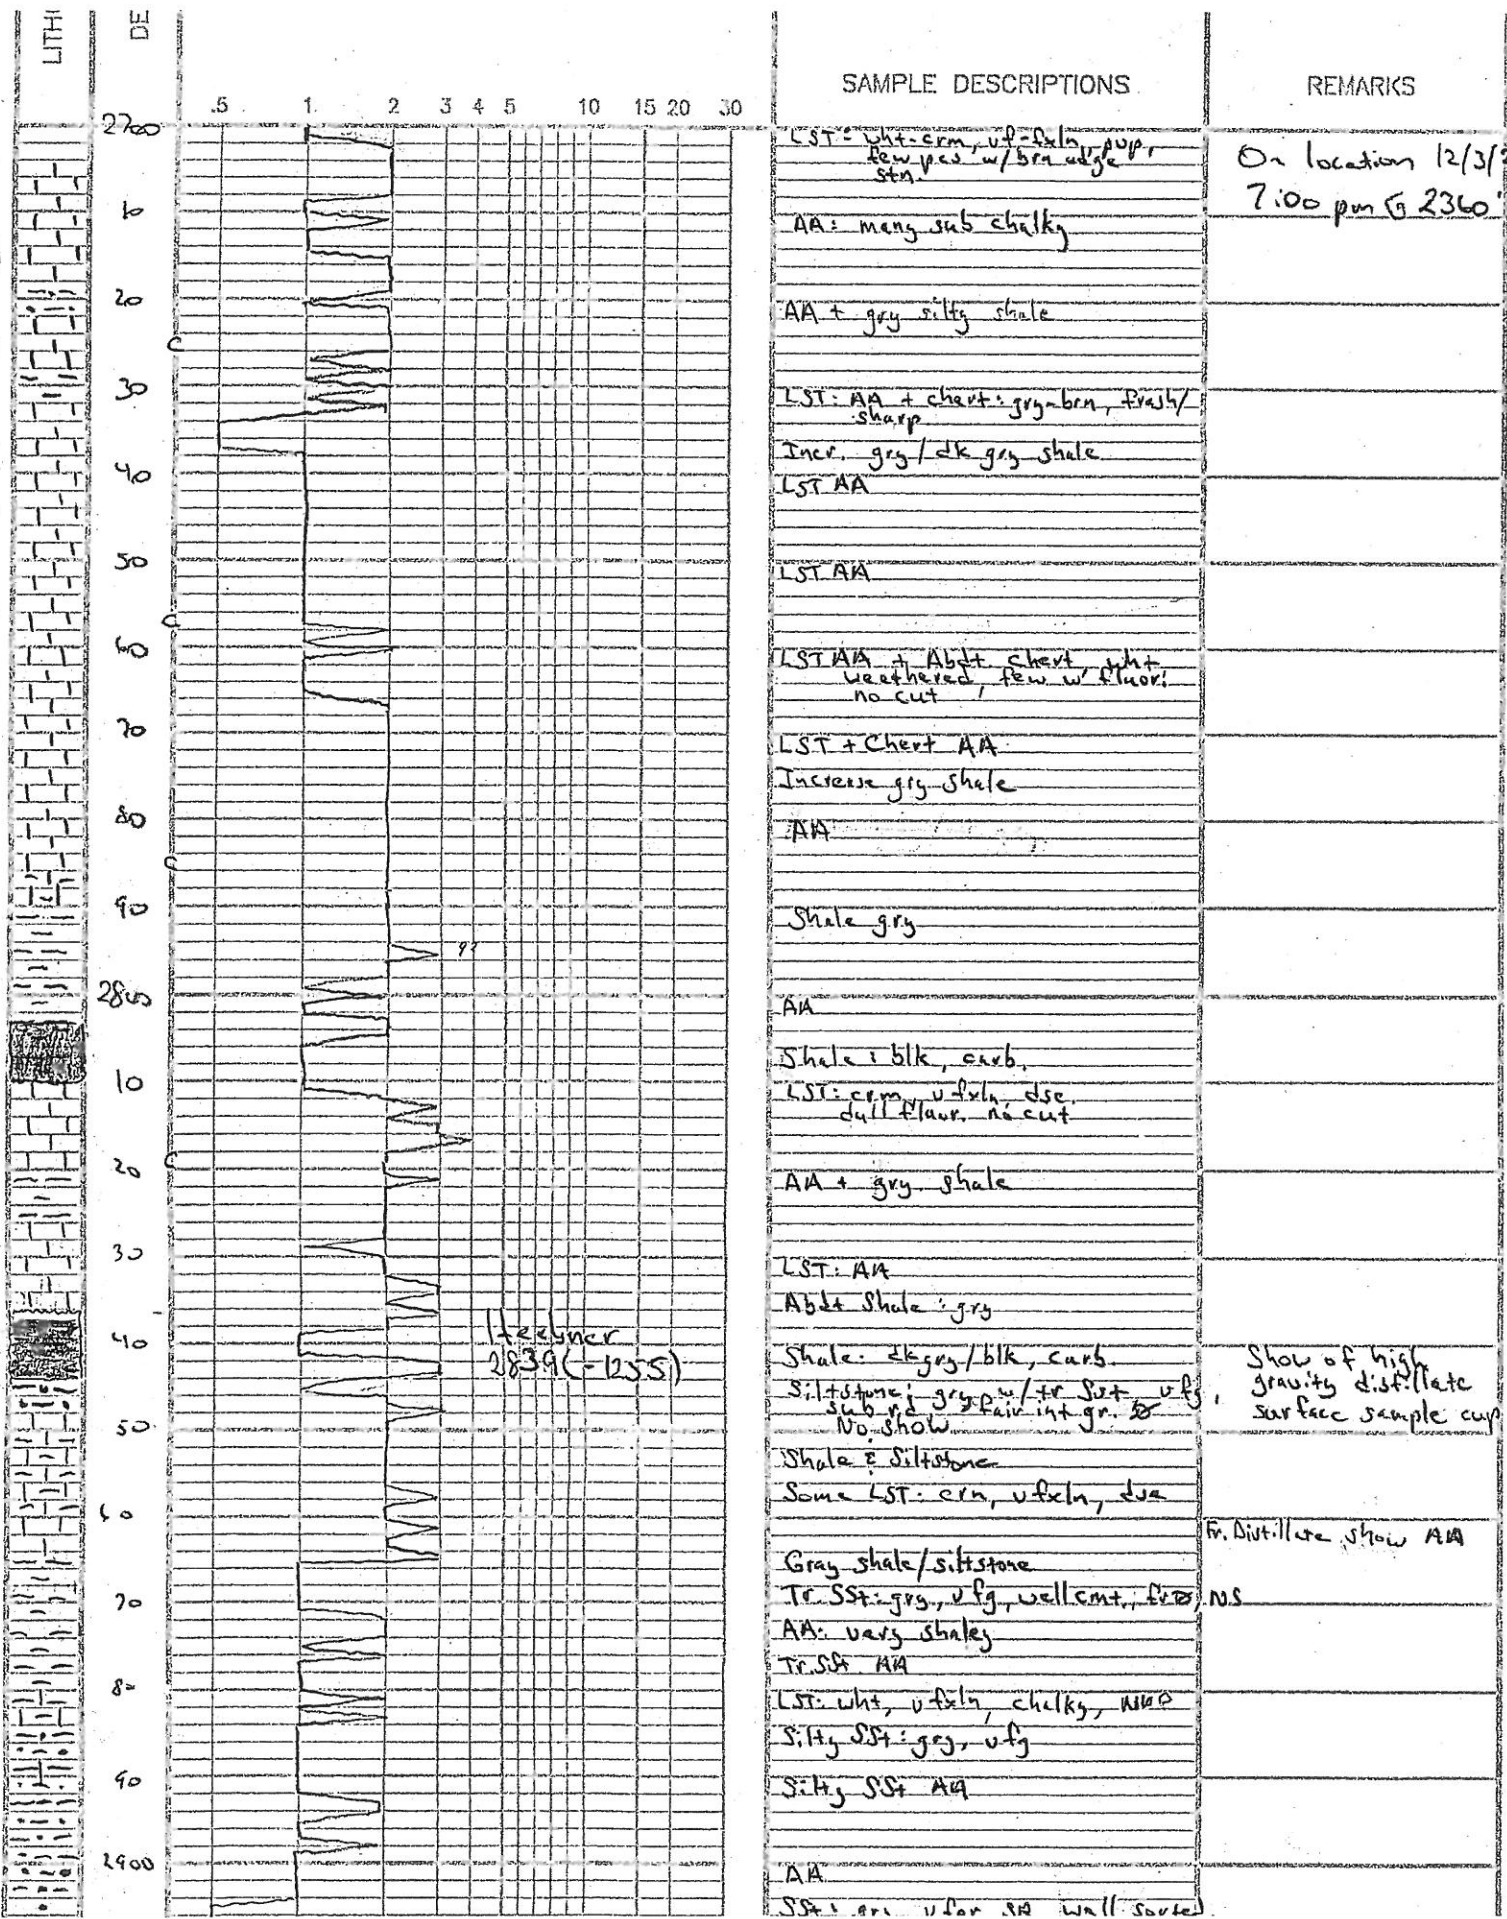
LITH DE

.5 1 2 3 4 5 10 15 20 30

SAMPLE DESCRIPTIONS

REMARKS

2700

LST: wht-crm, vf-fxln, pup, few pcs w/brn edge stn.

On location 12/3/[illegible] 7:00 pm @ 2360'

10

AA: many sub chalky

20

AA + gry silty shale

30

LST: AA + chert: gry-brn, fresh/sharp

Incr. gry/dk gry shale

40

LST AA

50

LST AA

60

LST AA + Abdt chert, wht weathered, few w/ fluor, no cut

70

LST + Chert AA

Increase gry shale

80

AA

90

Shale gry

97

2800

AA

Shale: blk, carb.

10

LST: crm, vfxln, dse, dull fluor, no cut

20

AA + gry shale

30

LST: AA

Abdt Shale: gry

40

Heebner 2839 (-1255)

Shale: dkgry/blk, carb.

Siltstone: gry w/tr SSt, vfg, sub rd, fair int gr. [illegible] No show

Show of high gravity distillate surface sample cup

50

Shale & Siltstone

Some LST: crn, vfxln, dse

60

Tr. Distillate show AA

Gray shale/siltstone

70

Tr. SSt: gry, vfg, well cmt, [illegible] N.S

AA: very shaley

Tr. SSt AA

80

LST: wht, vfxln, chalky, NSO

Silty SSt: gry, vfg

90

Silty SSt AA

2900

AA

SSt: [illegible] vfgr, SA, well sorted